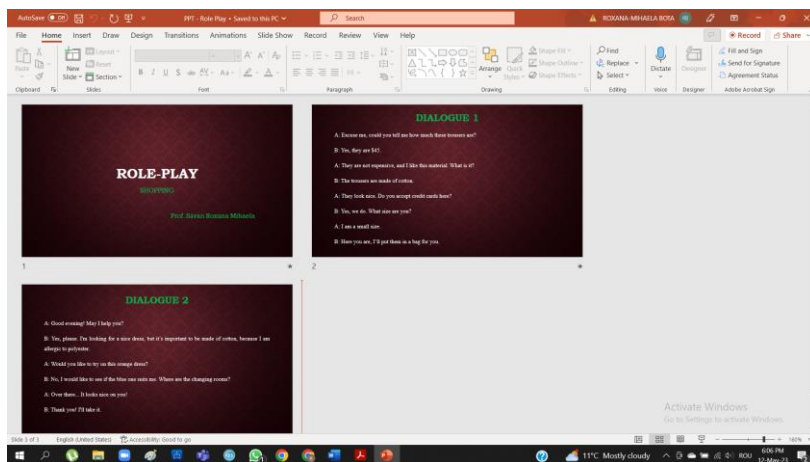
AutoSave Off PPT - Role Play • Saved to this PC Search ROXANA-MIHAELA BOTA

File Home Insert Draw Design Transitions Animations Slide Show Record Review View Help Record Share

Paste New Slide Layout Reset Section Clipboard Slides Font Paragraph Arrange Quick Styles Shape Fill Shape Outline Shape Effects Drawing Find Replace Select Editing Dictate Voice Designer Designer Fill and Sign Send for Signature Agreement Status Adobe Acrobat Sign

ROLE-PLAY
SHOPPING
Prof. Savin Roxana Mihaela

1

DIALOGUE 1

A: Excuse me, could you tell me how much these trousers are?

B: Yes, they are $43.

A: They are not expensive, and I like this material. What is it?

B: The trousers are made of cotton.

A: They look nice. Do you accept credit cards here?

B: Yes, we do. What size are you?

A: I am a small size.

B: Here you are, I'll put them in a bag for you.

2

DIALOGUE 2

A: Good evening! May I help you?

B: Yes, please. I'm looking for a nice dress, but it's important to be made of cotton, because I am allergic to polyester.

A: Would you like to try on this orange dress?

B: No, I would like to see if the blue one suits me. Where are the changing rooms?

A: Over there... It looks nice on you!

B: Thank you! I'll take it.

Activate Windows
Go to Settings to activate Windows.

Slide 1 of 3 English (United States) Accessibility: Good to go 160%

11°C Mostly cloudy ROU 6:06 PM 12-May-23